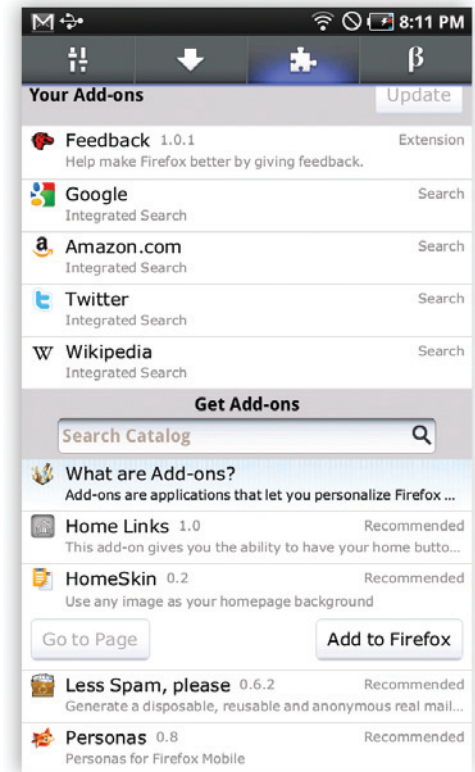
8:11 PM

β

Your Add-ons

Update

Feedback 1.0.1
Extension
Help make Firefox better by giving feedback.

Google
Search
Integrated Search

Amazon.com
Search
Integrated Search

Twitter
Search
Integrated Search

Wikipedia
Search
Integrated Search

Get Add-ons

Search Catalog

What are Add-ons?
Add-ons are applications that let you personalize Firefox ...

Home Links 1.0
Recommended
This add-on gives you the ability to have your home butto...

HomeSkin 0.2
Recommended
Use any image as your homepage background

Go to Page

Add to Firefox

Less Spam, please 0.6.2
Recommended
Generate a disposable, reusable and anonymous real mail...

Personas 0.8
Recommended
Personas for Firefox Mobile